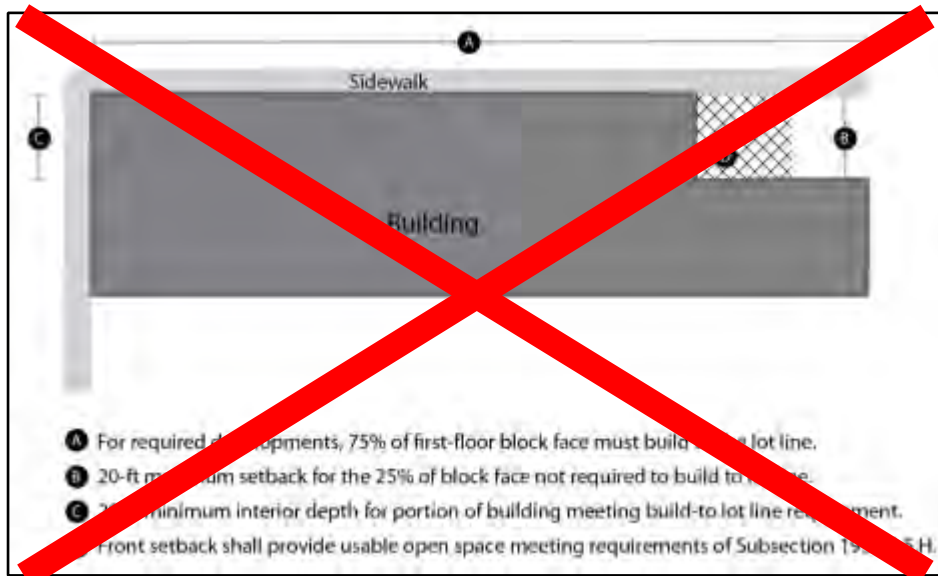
A

Sidewalk

C

B

D

Building

A For required d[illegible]opments, 75% of first-floor block face must build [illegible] lot line.

B 20-ft m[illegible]um setback for the 25% of block face not required to build t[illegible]e.

C 2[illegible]minimum interior depth for portion of building meeting build-to lot line re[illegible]ment.

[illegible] Front setback shall provide usable open space meeting requirements of Subsection 19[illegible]5 H.